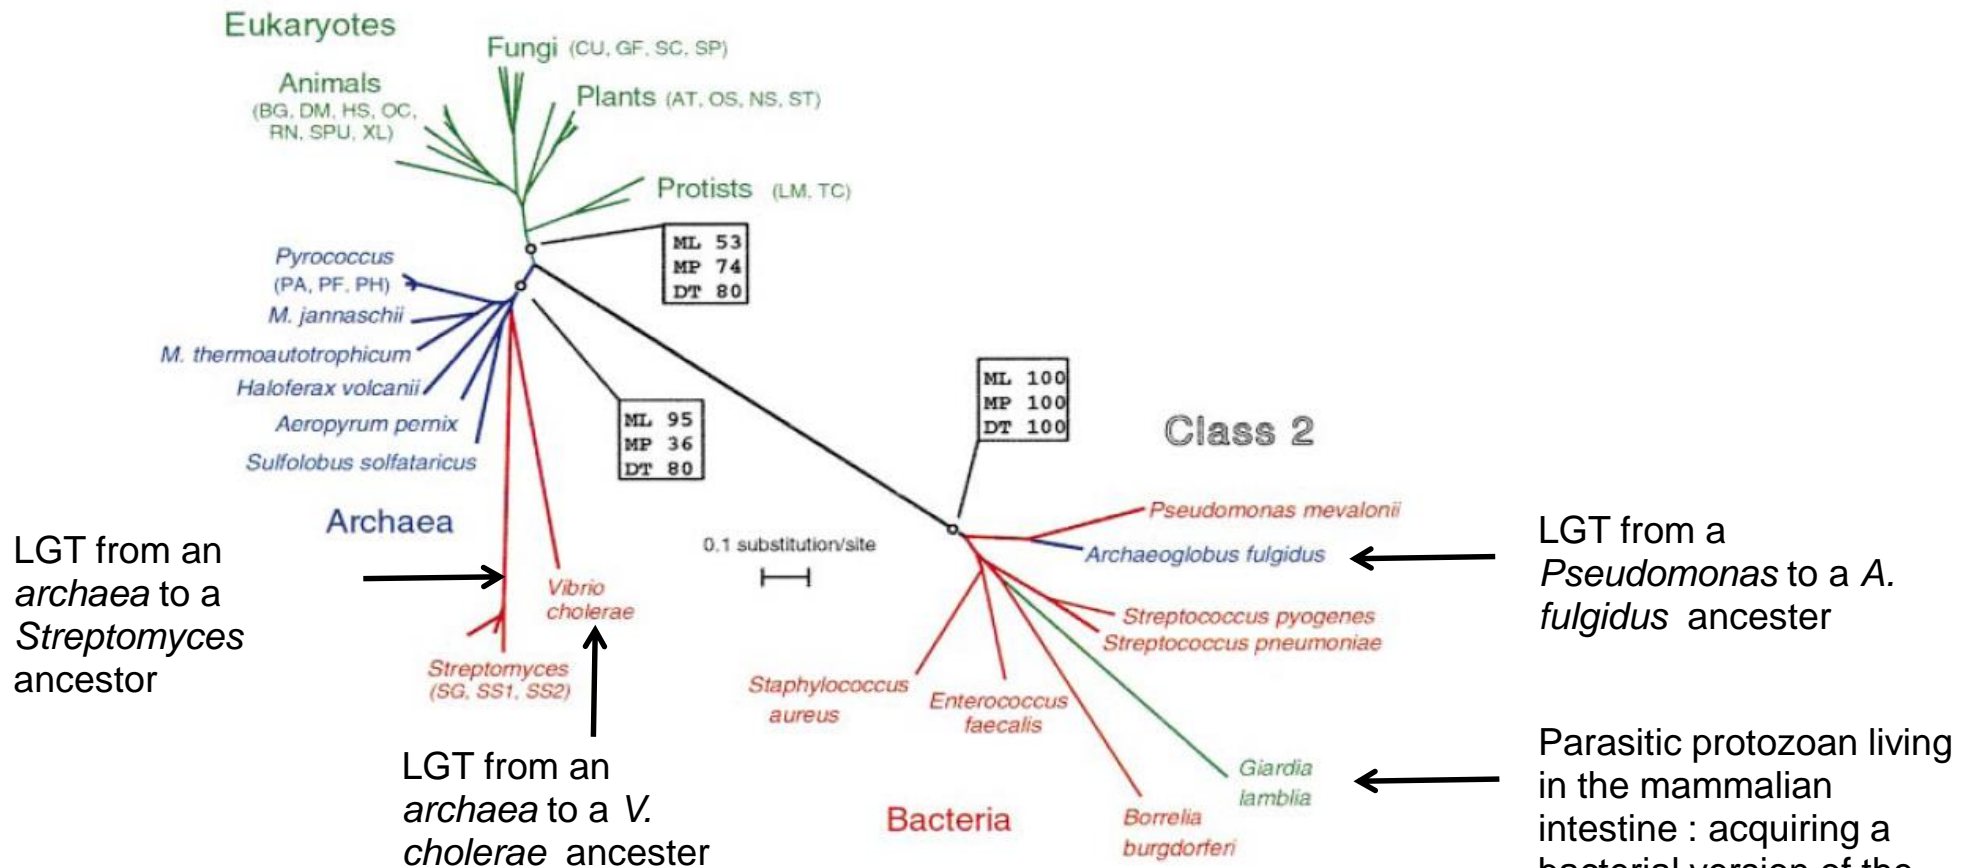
Eukaryotes

Fungi (CU, GF, SC, SP)

Animals (BG, DM, HS, OC, RN, SPU, XL)

Plants (AT, OS, NS, ST)

Protists (LM, TC)

| ML | 53 |
|---|---|
| MP | 74 |
| DT | 80 |

Pyrococcus (PA, PF, PH)

M. jannaschii

M. thermoautotrophicum

Haloferax volcanii

Aeropyrum pernix

Sulfolobus solfataricus

| ML | 95 |
|---|---|
| MP | 36 |
| DT | 80 |

| ML | 100 |
|---|---|
| MP | 100 |
| DT | 100 |

Class 2

Archaea

LGT from an *archaea* to a *Streptomyces* ancestor

Vibrio cholerae

Streptomyces (SG, SS1, SS2)

LGT from an *archaea* to a *V. cholerae* ancester

0.1 substitution/site

Pseudomonas mevalonii

Archaeoglobus fulgidus

LGT from a *Pseudomonas* to a *A. fulgidus* ancester

Streptococcus pyogenes

Streptococcus pneumoniae

Staphylococcus aureus

Enterococcus faecalis

Giardia lamblia

Borrelia burgdorferi

Bacteria

Parasitic protozoan living in the mammalian intestine : acquiring a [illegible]